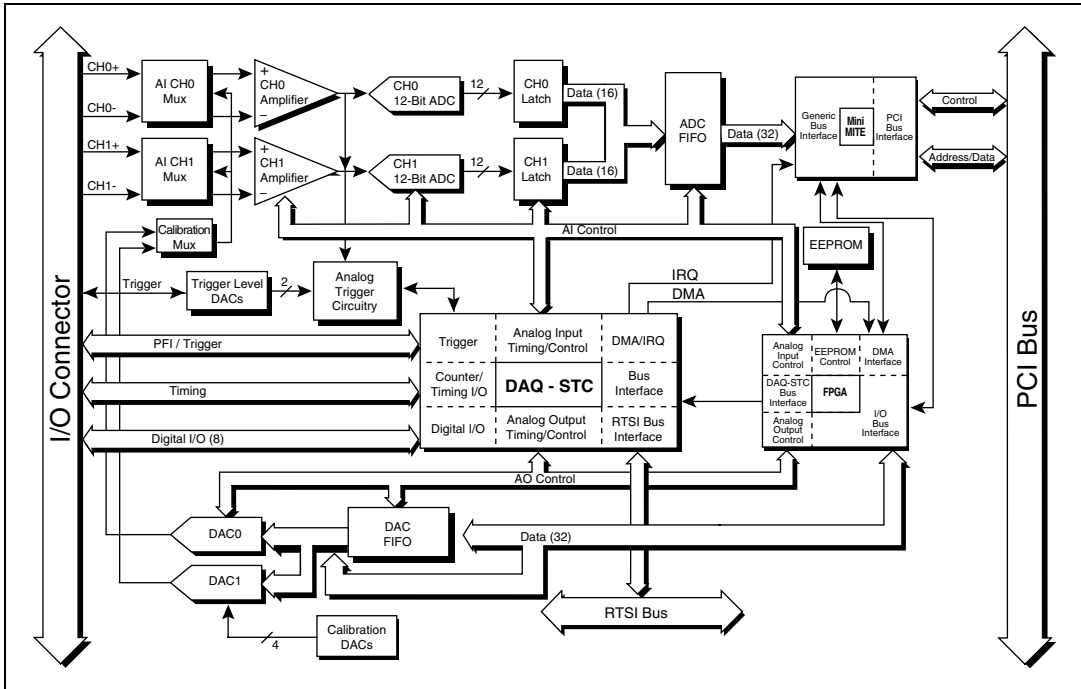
I/O Connector

CH0+
CH0-
CH1+
CH1-

AI CH0 Mux
AI CH1 Mux

+
CH0 Amplifier
–

+
CH1 Amplifier
–

CH0 12-Bit ADC
12
CH1 12-Bit ADC
12

CH0 Latch
CH1 Latch

Data (16)
Data (16)

ADC FIFO

Data (32)

Generic Bus Interface
Mini MITE
PCI Bus Interface

Control
Address/Data

Calibration Mux

AI Control

EEPROM

Trigger
Trigger Level DACs
2
Analog Trigger Circuitry

IRQ
DMA

PFI / Trigger
Timing
Digital I/O (8)

Trigger
Analog Input Timing/Control
DMA/IRQ
Counter/ Timing I/O
DAQ - STC
Bus Interface
Digital I/O
Analog Output Timing/Control
RTSI Bus Interface

Analog Input Control
EEPROM Control
DMA Interface
DAQ-STC Bus Interface
FPGA
Analog Output Control
I/O Bus Interface

AO Control

DAC0
DAC1
DAC FIFO
Data (32)

RTSI Bus

Calibration DACs
4

PCI Bus